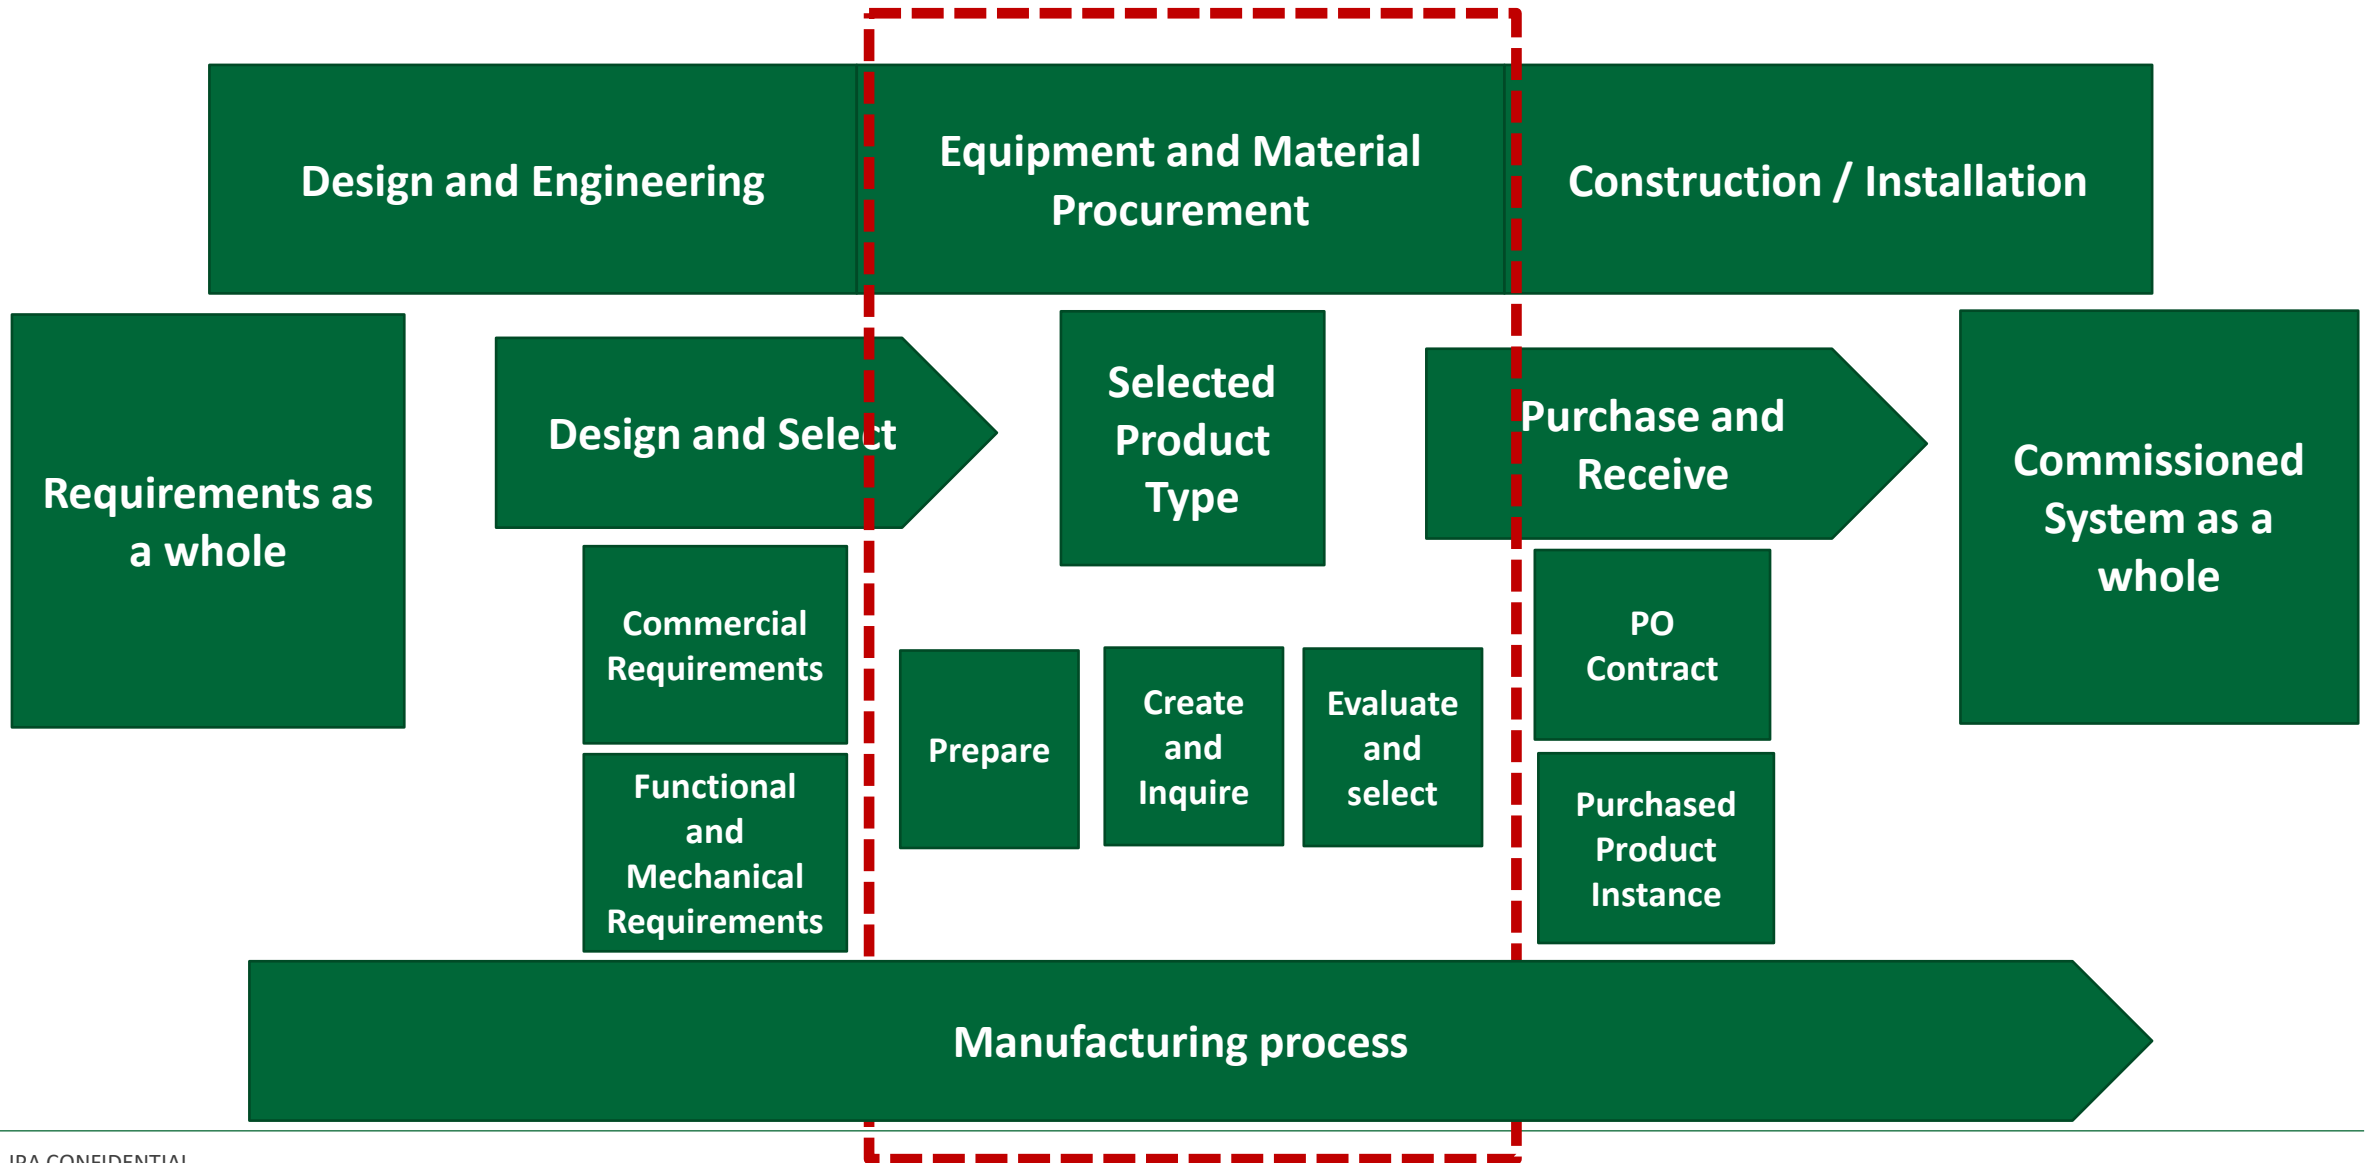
Design and Engineering

Equipment and Material Procurement

Construction / Installation

Requirements as a whole

Design and Select

Selected Product Type

Purchase and Receive

Commissioned System as a whole

Commercial Requirements

Functional and Mechanical Requirements

Prepare

Create and Inquire

Evaluate and select

PO Contract

Purchased Product Instance

Manufacturing process

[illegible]